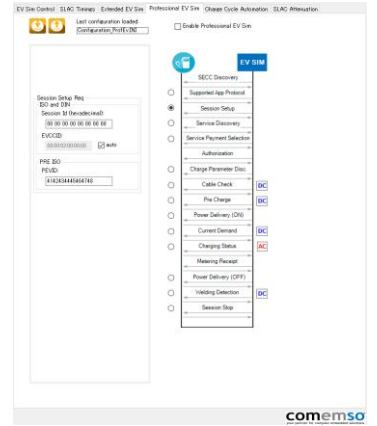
EV Sim Control SLAC Timings Extended EV Sim Professional EV Sim Charge Cycle Automation SLAC Attenuation

Last configuration loaded:
Configuration_ProfEvSIM

Enable Professional EV Sim

Session Setup Req
ISO and DIN
Session Id (hexadecimal):
00 00 00 00 00 00 00 00
EVCCID:
000000000000
auto
PRE ISO
PEVID:
4142434445464748

EV SIM

SECC Discovery
Supported App Protocol
Session Setup
Service Discovery
Service Payment Selection
Authorization
Charge Parameter Disc.
Cable Check
DC
Pre Charge
DC
Power Delivery (ON)
Current Demand
DC
Charging Status
AC
Metering Receipt
Power Delivery (OFF)
Welding Detection
DC
Session Stop

comemso
your partner for complex embedded solutions